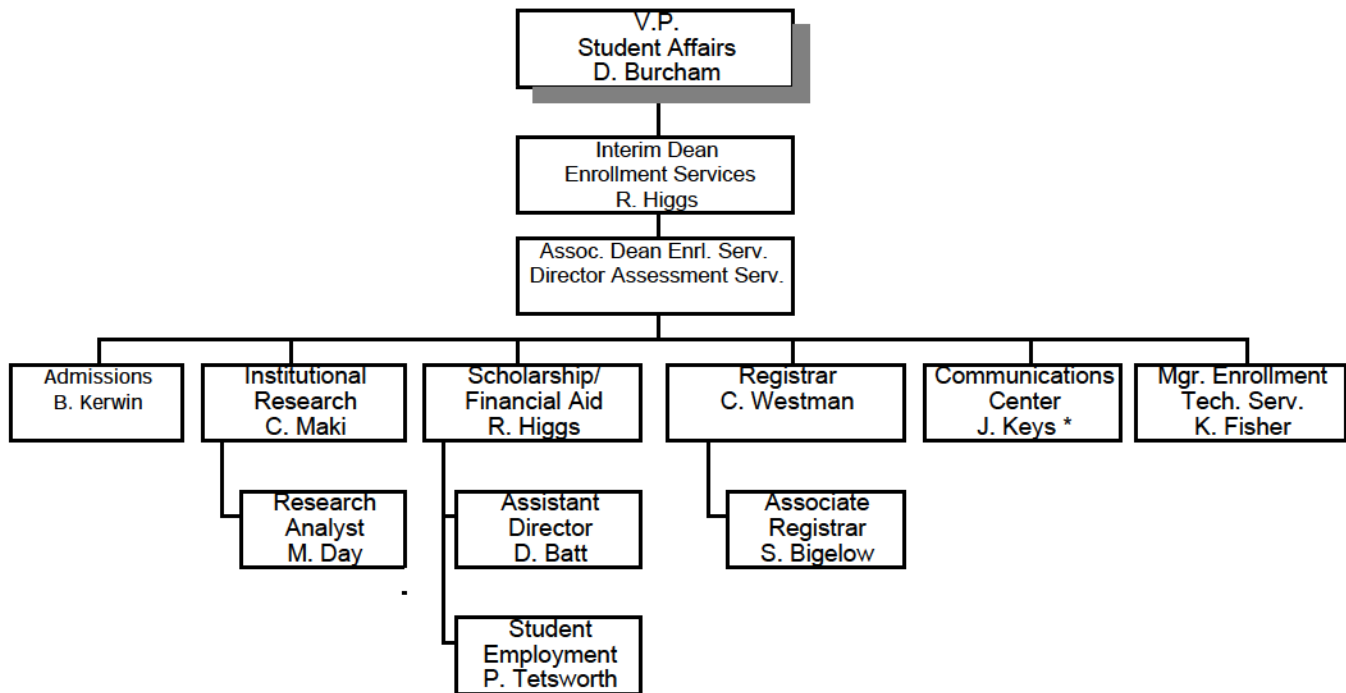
V.P.
Student Affairs
D. Burcham

Interim Dean
Enrollment Services
R. Higgs

Assoc. Dean Enrl. Serv.
Director Assessment Serv.

Admissions
B. Kerwin

Institutional
Research
C. Maki

Research
Analyst
M. Day

Scholarship/
Financial Aid
R. Higgs

Assistant
Director
D. Batt

Student
Employment
P. Tetsworth

Registrar
C. Westman

Associate
Registrar
S. Bigelow

Communications
Center
J. Keys *

Mgr. Enrollment
Tech. Serv.
K. Fisher